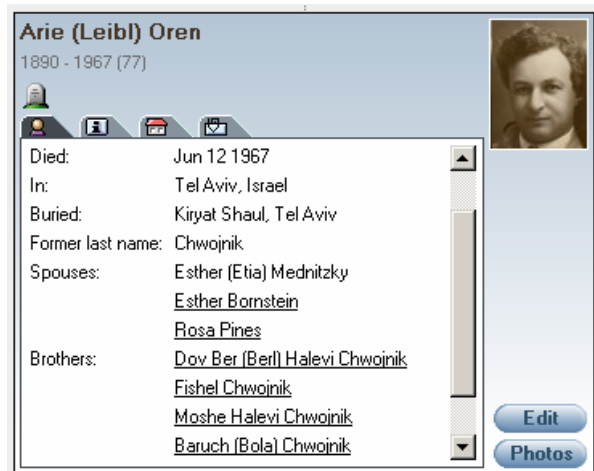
Arie (Leibl) Oren

1890 - 1967 (77)

| | |
|---|---|
| Died: | Jun 12 1967 |
| In: | Tel Aviv, Israel |
| Buried: | Kiryat Shaul, Tel Aviv |
| Former last name: | Chwojnik |
| Spouses: | Esther (Etia) Mednitzky |
| | Esther Bornstein |
| | Rosa Pines |
| Brothers: | Dov Ber (Berl) Halevi Chwojnik |
| | Fishel Chwojnik |
| | Moshe Halevi Chwojnik |
| | Baruch (Bola) Chwojnik |

Edit

Photos